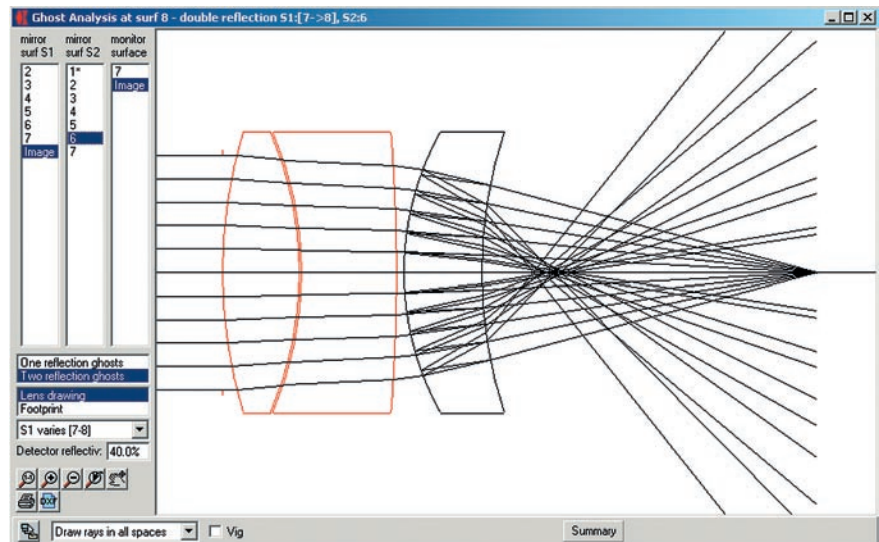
Ghost Analysis at surf 8 - double reflection S1:[7->8], S2:6

mirror surf S1
2
3
4
5
6
7
Image

mirror surf S2
1*
2
3
4
5
6
7

monitor surface
7
Image

One reflection ghosts
Two reflection ghosts

Lens drawing
Footprint

S1 varies [7-8]

Detector reflectiv: 40.0%

Draw rays in all spaces
Vig
Summary